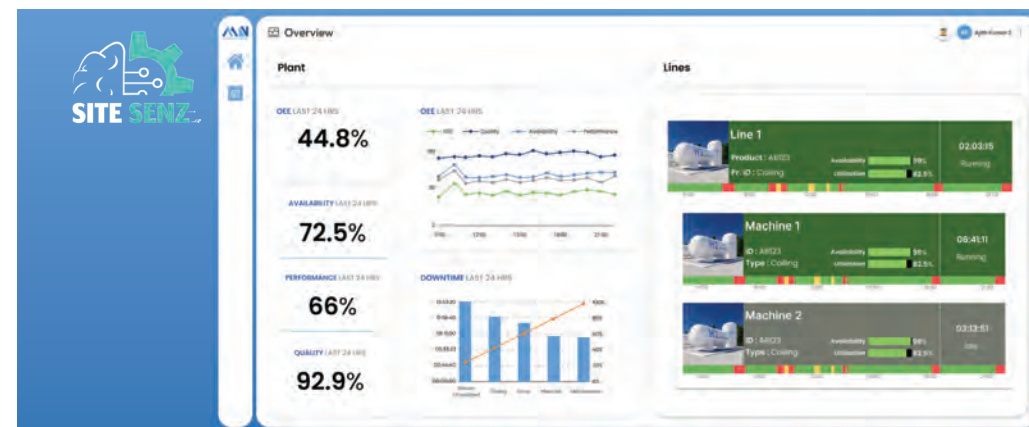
SITE SENZ

Overview

Ajith Kumar

Plant

OEE LAST 24 HRS

44.8%

AVAILABILITY LAST 24 HRS

72.5%

PERFORMANCE LAST 24 HRS

66%

QUALITY LAST 24 HRS

92.9%

OEE LAST 24 HRS

OEE Quality Availability Performance

DOWNTIME LAST 24 HRS

Lines

Line 1

Product : A4123

Fr. ID : Cooling

Availability 98%

Utilization 82.5%

02:03:15

Running

Machine 1

ID : A4123

Type : Cooling

Availability 98%

Utilization 82.5%

08:41:11

Running

Machine 2

ID : A4123

Type : Cooling

Availability 98%

Utilization 82.5%

02:13:51

Idle